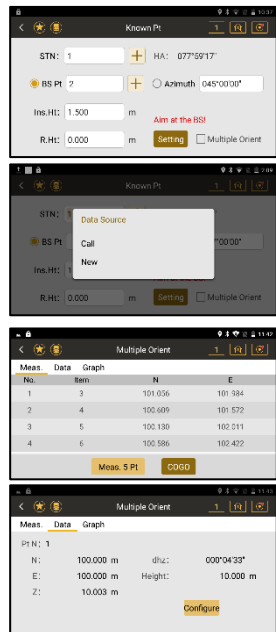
10:37

Known Pt

STN: 1 + HA: 077°59'17"

BS Pt 2 + Azimuth 045°00'00"

Ins.Ht: 1.500 m

Aim at the BS!

R.Ht: 0.000 m Setting Multiple Orient

7:09

Known Pt

STN:

Data Source

BS Pt

Call

°00'00"

New

Ins.Ht:

R.Ht: 0.000 m Setting Multiple Orient

11:42

Multiple Orient

Meas. Data Graph

| No. | Item | N | E |
|---|---|---|---|
| 1 | 3 | 101.056 | 101.984 |
| 2 | 4 | 100.609 | 101.572 |
| 3 | 5 | 100.130 | 102.011 |
| 4 | 6 | 100.586 | 102.422 |

Meas. 5 Pt COGO

11:43

Multiple Orient

Meas. Data Graph

Pt N: 1

N: 100.000 m dhz: 000°04'33"

E: 100.000 m Height: 10.000 m

Z: 10.003 m

Configure